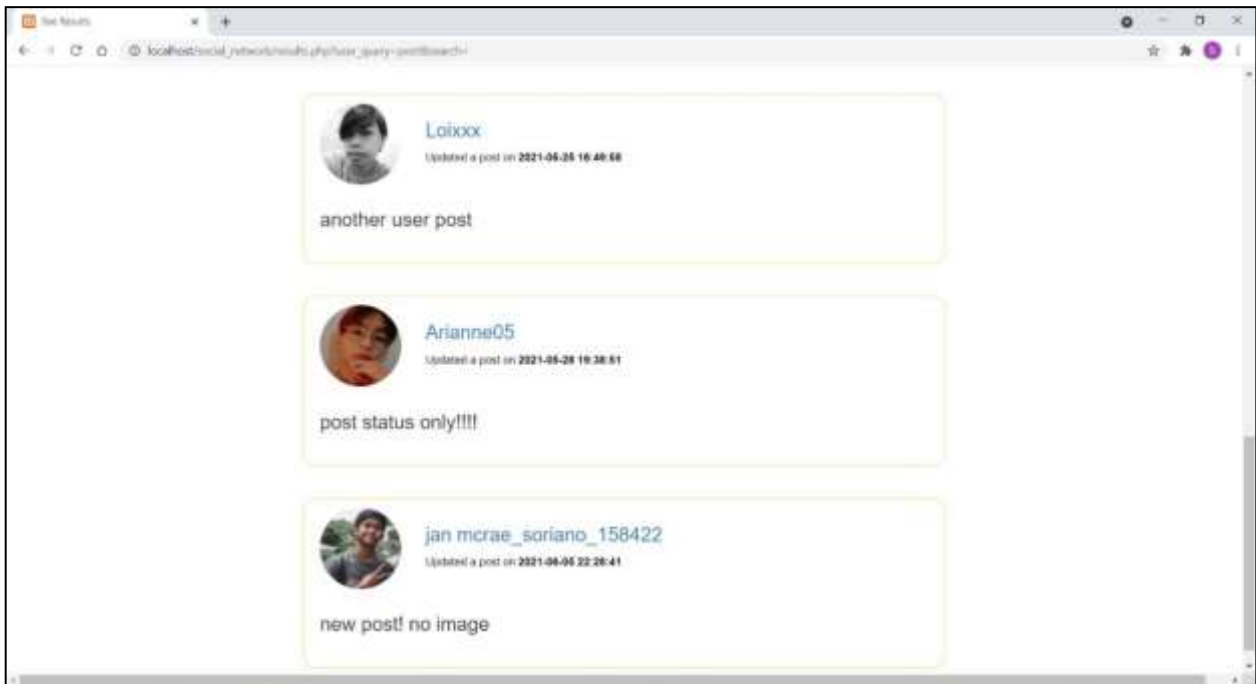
See Results

localhost/social_network/results.php?user_query=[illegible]

Loixxx
Updated a post on 2021-05-25 16:40:58

another user post

Arianne05
Updated a post on 2021-05-28 19:38:51

post status only!!!!

jan mcrae_soriano_158422
Updated a post on 2021-06-05 22:26:41

new post! no image